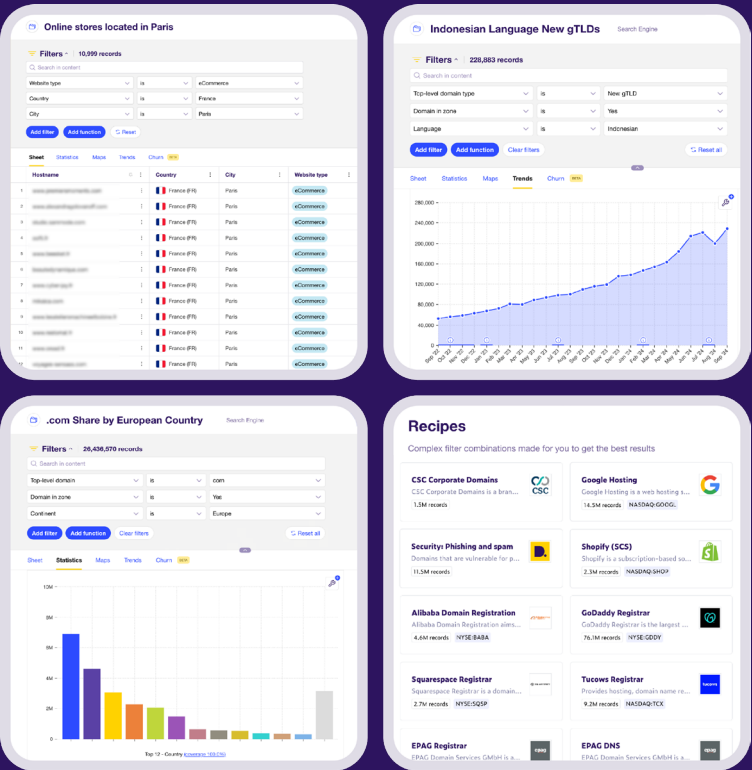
Online stores located in Paris

Filters 10,999 records

Search in content

| Website type | is | eCommerce |
|---|---|---|
| Country | is | France |
| City | is | Paris |

Add filter Add function Reset

Sheet Statistics Maps Trends Churn

| | Hostname | Country | City | Website type |
|---|---|---|---|---|
| 1 | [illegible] | France (FR) | Paris | eCommerce |
| 2 | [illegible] | France (FR) | Paris | eCommerce |
| 3 | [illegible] | France (FR) | Paris | eCommerce |
| 4 | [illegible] | France (FR) | Paris | eCommerce |
| 5 | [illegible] | France (FR) | Paris | eCommerce |
| 6 | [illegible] | France (FR) | Paris | eCommerce |
| 7 | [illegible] | France (FR) | Paris | eCommerce |
| 8 | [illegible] | France (FR) | Paris | eCommerce |
| 9 | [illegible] | France (FR) | Paris | eCommerce |
| 10 | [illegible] | France (FR) | Paris | eCommerce |
| 11 | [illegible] | France (FR) | Paris | eCommerce |
| 12 | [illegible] | France (FR) | Paris | eCommerce |

Indonesian Language New gTLDs Search Engine

Filters 228,883 records

Search in content

| Top-level domain type | is | New gTLD |
|---|---|---|
| Domain in zone | is | Yes |
| Language | is | Indonesian |

Add filter Add function Clear filters Reset all

Sheet Statistics Maps Trends Churn

280,000
240,000
200,000
160,000
120,000
80,000
40,000
0

.com Share by European Country Search Engine

Filters 26,436,570 records

Search in content

| Top-level domain | is | com |
|---|---|---|
| Domain in zone | is | Yes |
| Continent | is | Europe |

Add filter Add function Clear filters Reset all

Sheet Statistics Maps Trends Churn

10M
8M
6M
4M
2M
0

Top 12 - Country

Recipes

Complex filter combinations made for you to get the best results

CSC Corporate Domains
CSC Corporate Domains is a bran...
1.5M records

Google Hosting
Google Hosting is a web hosting s...
14.5M records NASDAQ:GOOGL

Security: Phishing and spam
Domains that are vulnerable for p...
11.5M records

Shopify (SCS)
Shopify is a subscription-based so...
2.3M records NASDAQ:SHOP

Alibaba Domain Registration
Alibaba Domain Registration aims...
4.6M records NYSE:BABA

GoDaddy Registrar
GoDaddy Registrar is the largest ...
76.1M records NYSE:GDDY

Squarespace Registrar
Squarespace Registrar is a domain...
2.7M records NYSE:SQSP

Tucows Registrar
Provides hosting, domain name re...
9.2M records NASDAQ:TCX

EPAG Registrar
EPAG Domain Services GMBH is a...

EPAG DNS
EPAG Domain Services GMBH is a...